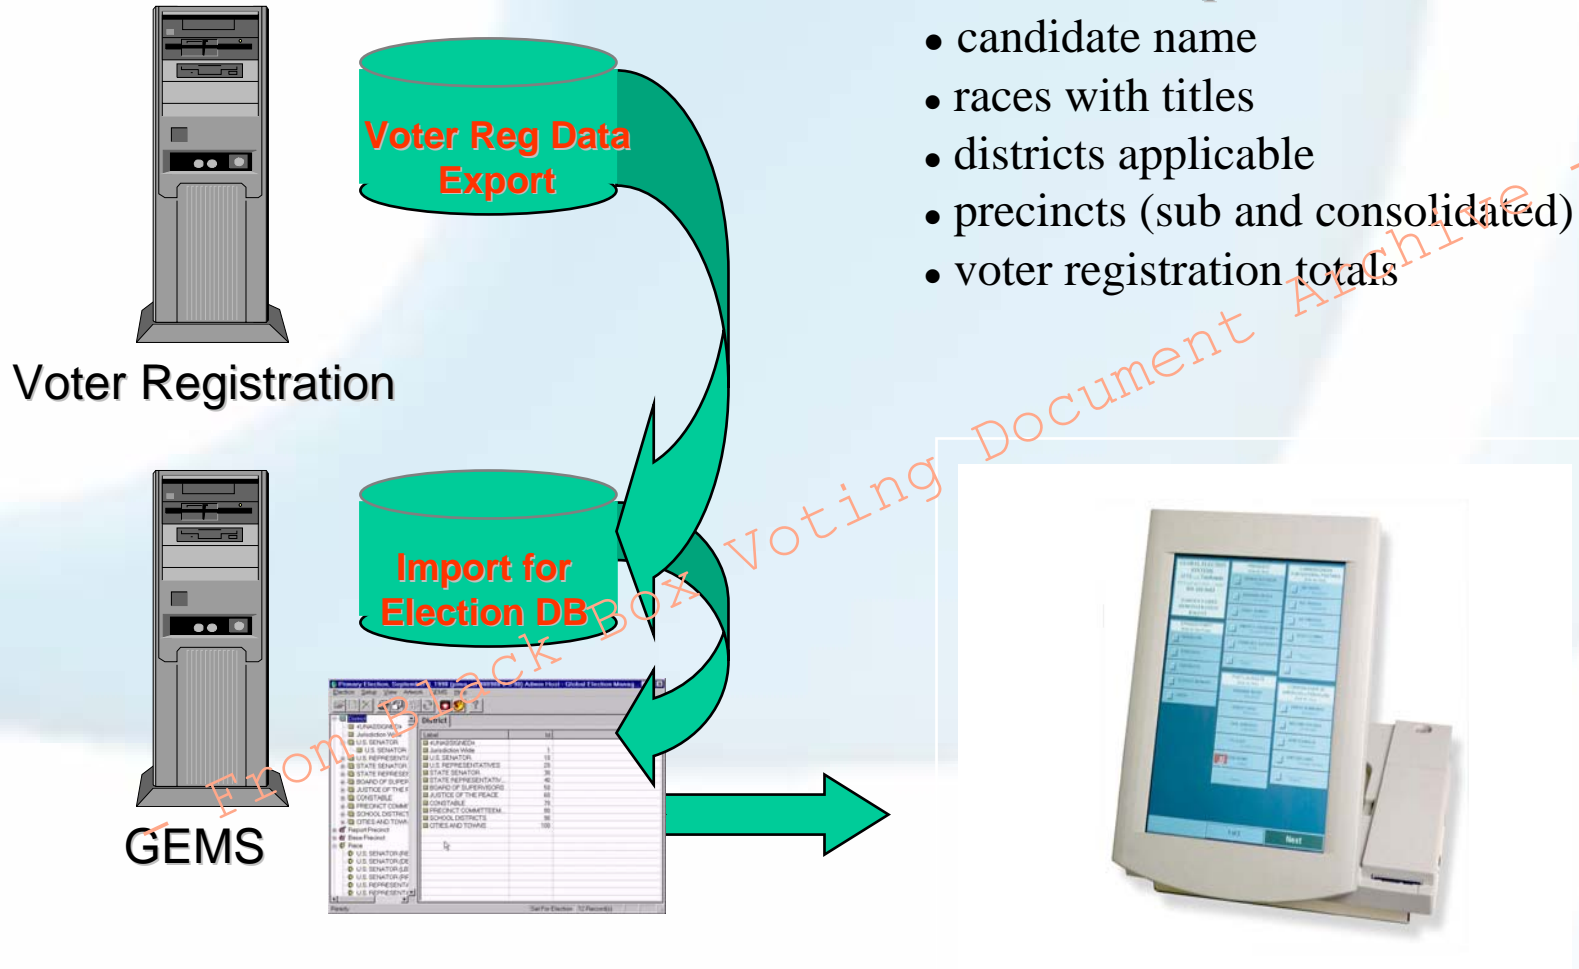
Voter Reg Data Export

Voter Registration

Import for Election DB

GEMS

• candidate name
• races with titles
• districts applicable
• precincts (sub and consolidated)
• voter registration totals

- From Black Box Voting Document Archive -

Next